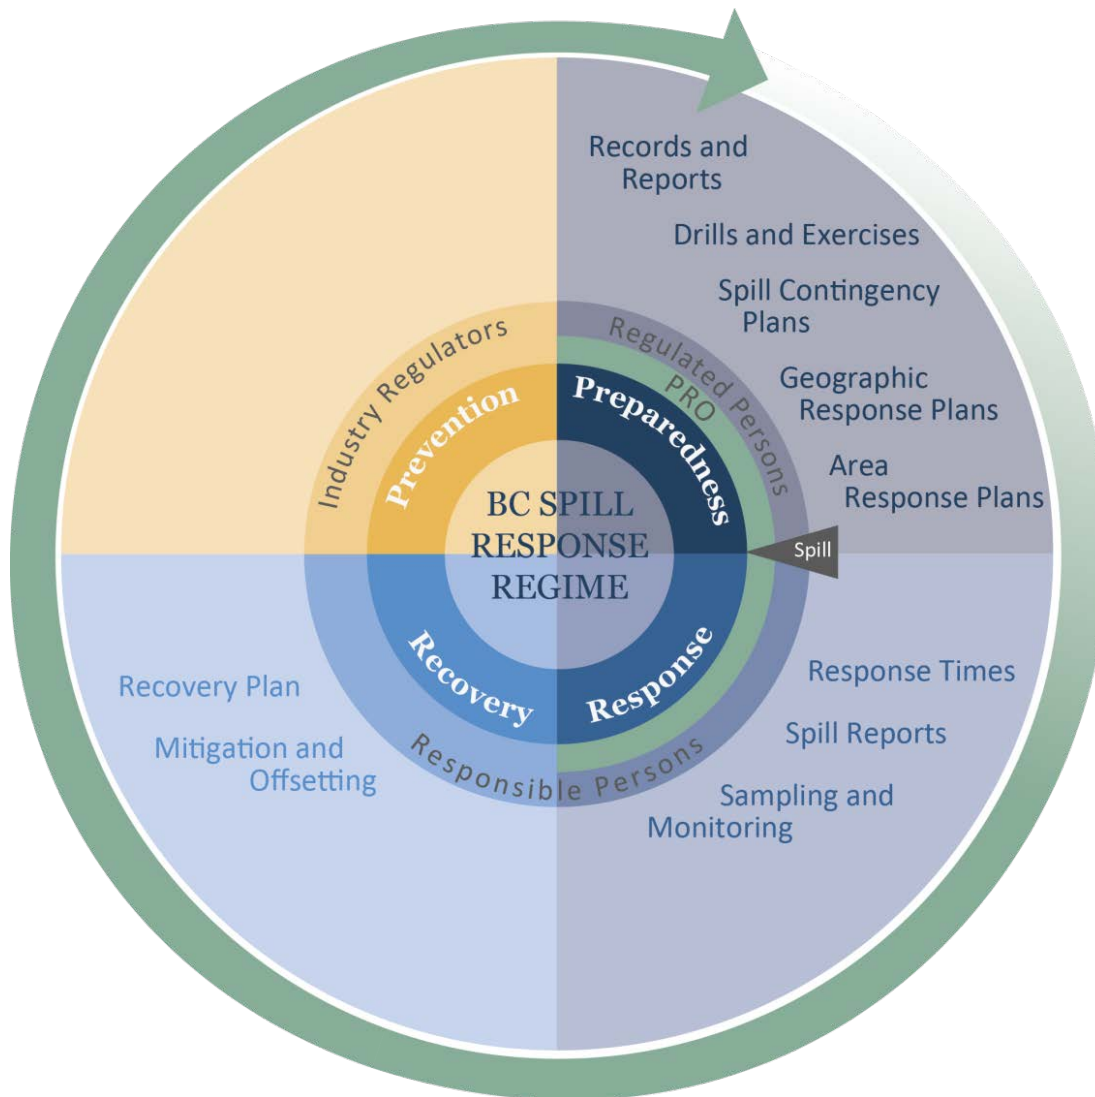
BC SPILL RESPONSE REGIME

Prevention

Industry Regulators

Preparedness

PRO

Regulated Persons

Records and Reports

Drills and Exercises

Spill Contingency Plans

Geographic Response Plans

Area Response Plans

Spill

Response

Recovery

Responsible Persons

Response Times

Spill Reports

Sampling and Monitoring

Recovery Plan

Mitigation and Offsetting